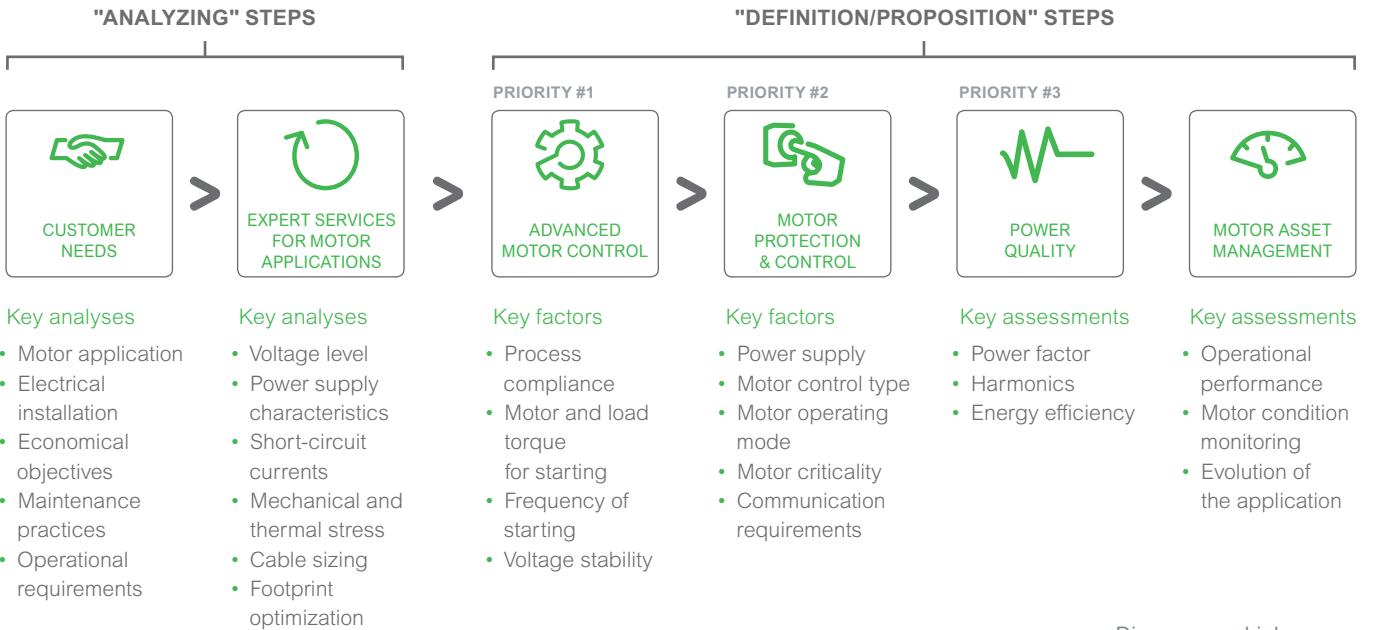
"ANALYZING" STEPS

"DEFINITION/PROPOSITION" STEPS

CUSTOMER NEEDS

EXPERT SERVICES FOR MOTOR APPLICATIONS

PRIORITY #1

ADVANCED MOTOR CONTROL

PRIORITY #2

MOTOR PROTECTION & CONTROL

PRIORITY #3

POWER QUALITY

MOTOR ASSET MANAGEMENT

Key analyses
• Motor application
• Electrical installation
• Economical objectives
• Maintenance practices
• Operational requirements

Key analyses
• Voltage level
• Power supply characteristics
• Short-circuit currents
• Mechanical and thermal stress
• Cable sizing
• Footprint optimization

Key factors
• Process compliance
• Motor and load torque for starting
• Frequency of starting
• Voltage stability

Key factors
• Power supply
• Motor control type
• Motor operating mode
• Motor criticality
• Communication requirements

Key assessments
• Power factor
• Harmonics
• Energy efficiency

Key assessments
• Operational performance
• Motor condition monitoring
• Evolution of the application

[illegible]